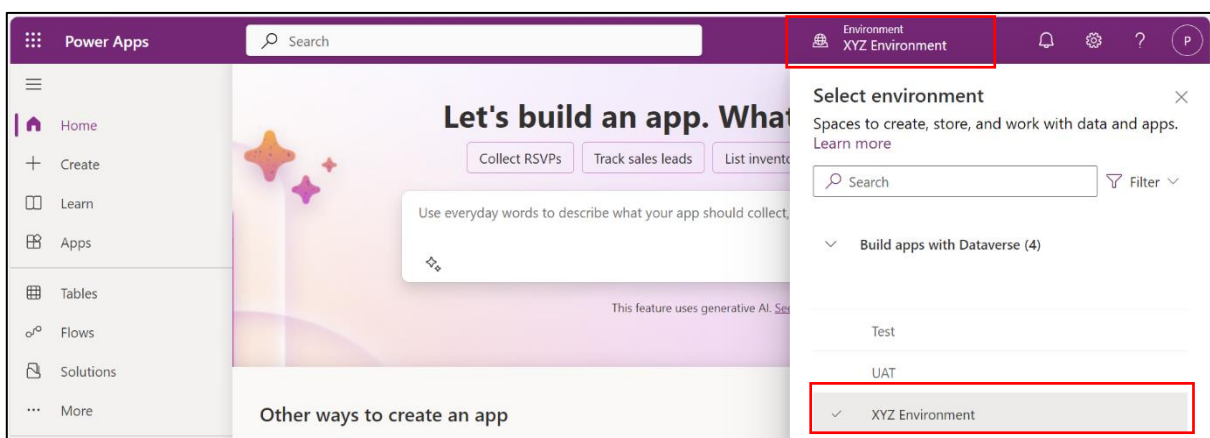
Power Apps

Search

Environment
XYZ Environment

P

Home

Create

Learn

Apps

Tables

Flows

Solutions

More

Let's build an app. What

Collect RSVPs

Track sales leads

List invento

Use everyday words to describe what your app should collect,

This feature uses generative AI. Se

Other ways to create an app

Select environment

Spaces to create, store, and work with data and apps. Learn more

Search

Filter

Build apps with Dataverse (4)

Test

UAT

XYZ Environment